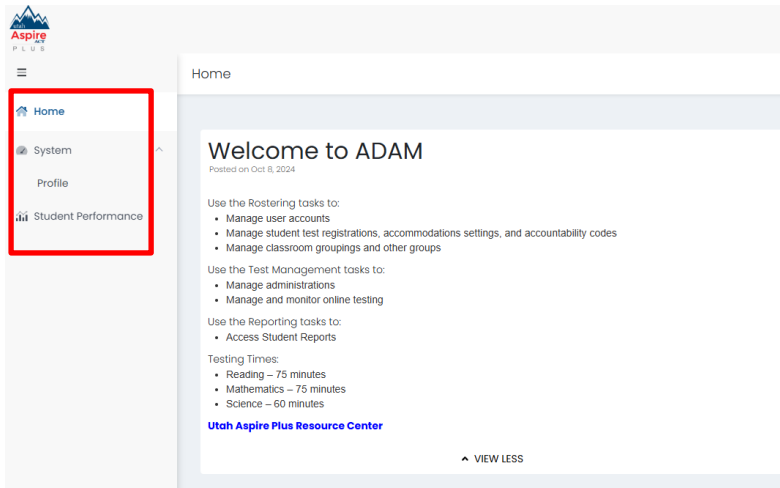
Utah Aspire ACT PLUS

Home

Home

System

Profile

Student Performance

Welcome to ADAM
Posted on Oct 8, 2024

Use the Rostering tasks to:
- Manage user accounts
- Manage student test registrations, accommodations settings, and accountability codes
- Manage classroom groupings and other groups

Use the Test Management tasks to:
- Manage administrations
- Manage and monitor online testing

Use the Reporting tasks to:
- Access Student Reports

Testing Times:
- Reading – 75 minutes
- Mathematics – 75 minutes
- Science – 60 minutes

Utah Aspire Plus Resource Center

VIEW LESS